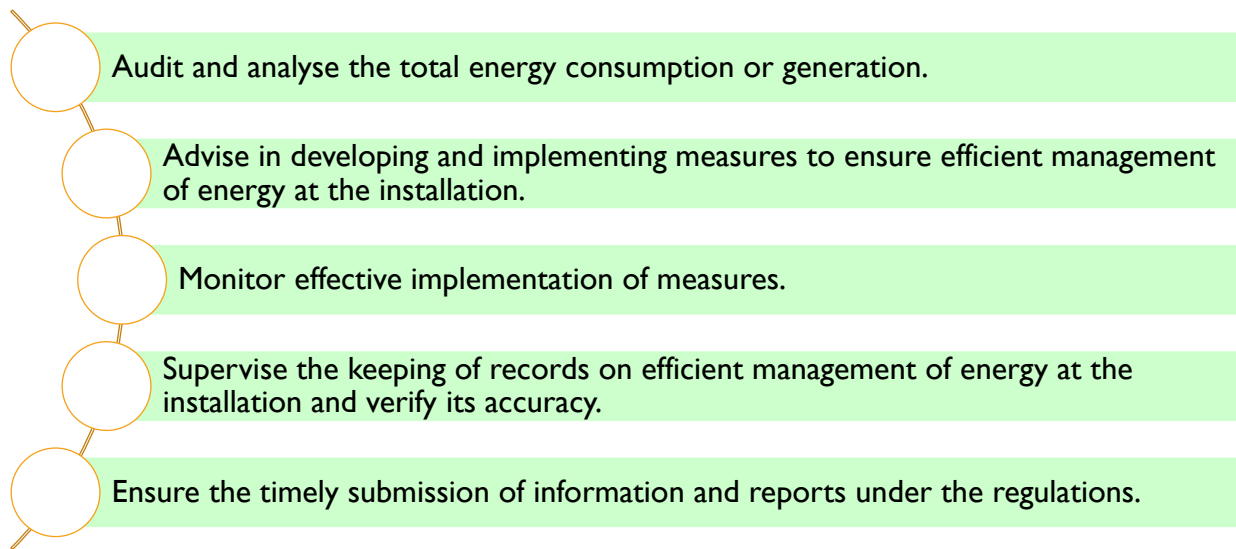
Audit and analyse the total energy consumption or generation.

Advise in developing and implementing measures to ensure efficient management of energy at the installation.

Monitor effective implementation of measures.

Supervise the keeping of records on efficient management of energy at the installation and verify its accuracy.

Ensure the timely submission of information and reports under the regulations.